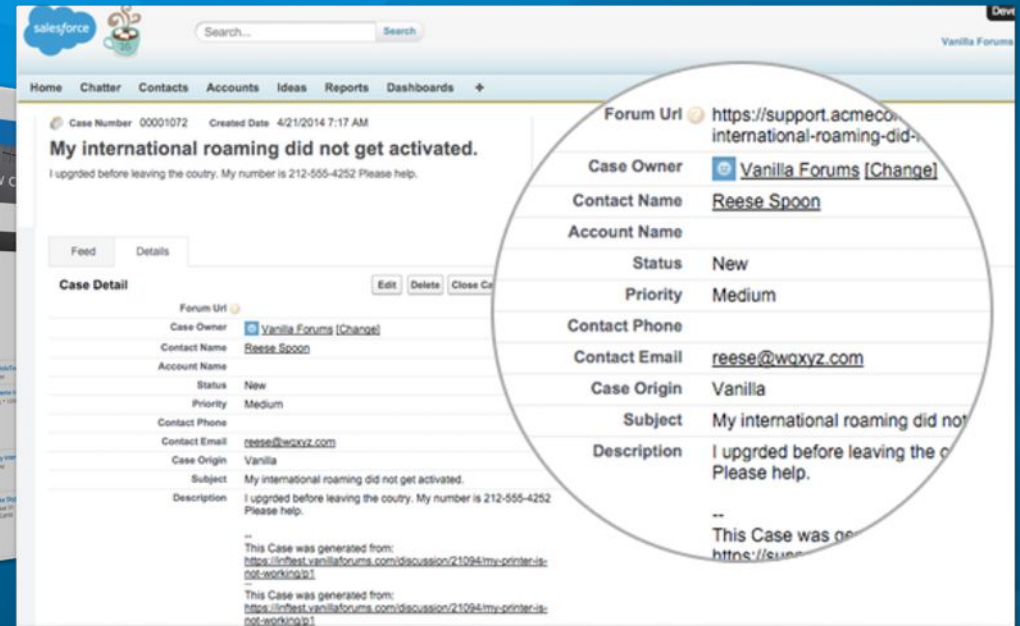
salesforce

Search...
Search

Deve

Vanilla Forums

Home Chatter Contacts Accounts Ideas Reports Dashboards +

Case Number 00001072 Created Date 4/21/2014 7:17 AM

My international roaming did not get activated.

I upgrded before leaving the coutry. My number is 212-555-4252 Please help.

Feed Details

Case Detail

Edit Delete Close Ca

| | |
|---|---|
| Forum Url | |
| Case Owner | Vanilla Forums [Change] |
| Contact Name | Reese Spoon |
| Account Name | |
| Status | New |
| Priority | Medium |
| Contact Phone | |
| Contact Email | reese@wqxyz.com |
| Case Origin | Vanilla |
| Subject | My international roaming did not get activated. |
| Description | I upgrded before leaving the coutry. My number is 212-555-4252 Please help. |

--
This Case was generated from:
https://inftest.vanillaforums.com/discussion/21094/my-printer-is-not-working/p1
--
This Case was generated from:
https://inftest.vanillaforums.com/discussion/21094/my-printer-is-not-working/p1

| | |
|---|---|
| Forum Url | https://support.acmeco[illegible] international-roaming-did-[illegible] |
| Case Owner | Vanilla Forums [Change] |
| Contact Name | Reese Spoon |
| Account Name | |
| Status | New |
| Priority | Medium |
| Contact Phone | |
| Contact Email | reese@wqxyz.com |
| Case Origin | Vanilla |
| Subject | My international roaming did no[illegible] |
| Description | I upgrded before leaving the c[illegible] Please help. |

--
This Case was ge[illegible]
https://supp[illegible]